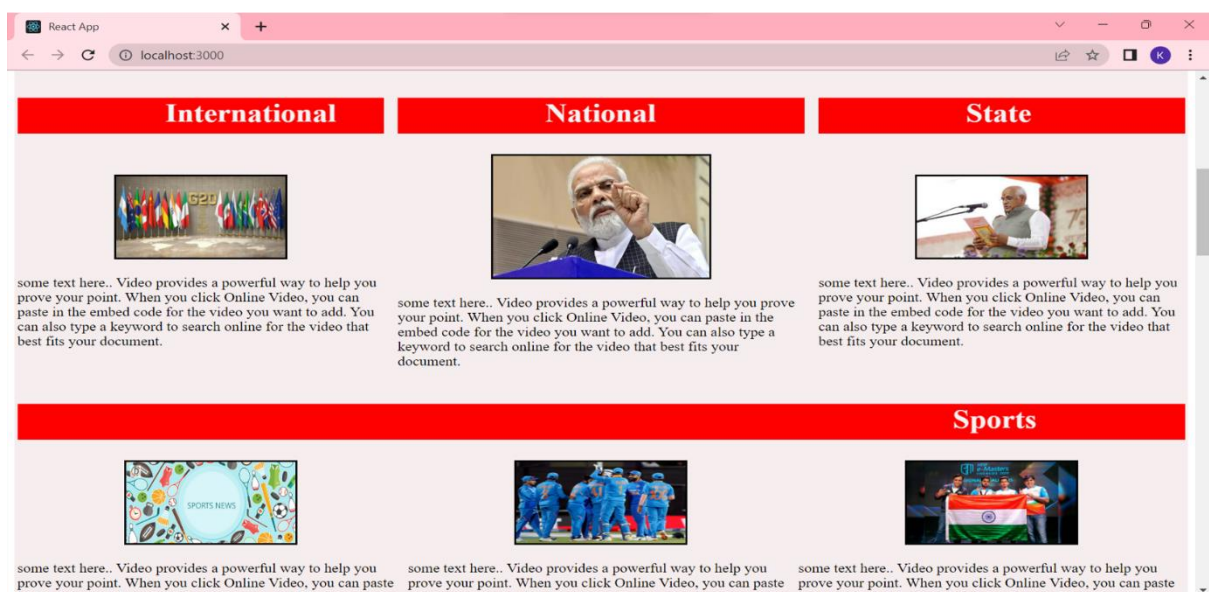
React App
localhost:3000

International

some text here.. Video provides a powerful way to help you prove your point. When you click Online Video, you can paste in the embed code for the video you want to add. You can also type a keyword to search online for the video that best fits your document.

National

some text here.. Video provides a powerful way to help you prove your point. When you click Online Video, you can paste in the embed code for the video you want to add. You can also type a keyword to search online for the video that best fits your document.

State

some text here.. Video provides a powerful way to help you prove your point. When you click Online Video, you can paste in the embed code for the video you want to add. You can also type a keyword to search online for the video that best fits your document.

Sports

SPORTS NEWS

some text here.. Video provides a powerful way to help you prove your point. When you click Online Video, you can paste

some text here.. Video provides a powerful way to help you prove your point. When you click Online Video, you can paste

some text here.. Video provides a powerful way to help you prove your point. When you click Online Video, you can paste